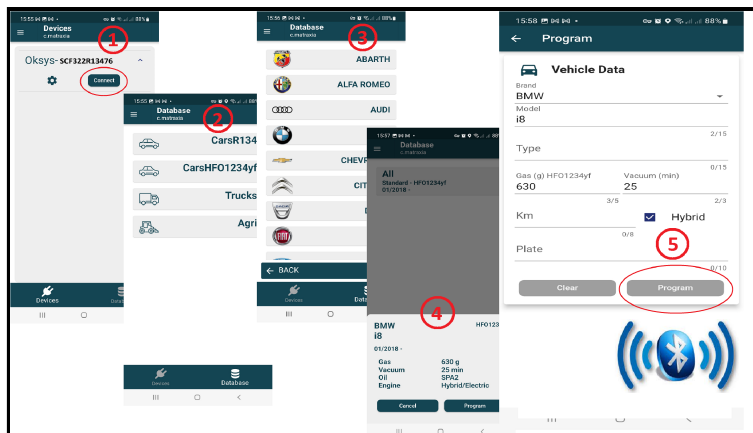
15:55 88%
Devices
c.mstroxia
1
Oksys- SCF322R13476
Connect
Devices
Datab

15:55 88
Database
c.mstroxia
2
CarsR134
CarsHFO1234yf
Trucks
Agri
Devices
Database

15:56 88%
Database
c.mstroxia
3
ABARTH
ALFA ROMEO
AUDI
CHEVR
CIT
BACK
Devices
Datab

15:57
Database
c.mstroxia
All
Standard - HFO1234yf
01/2018 -
4
BMW
i8
HFO123
01/2018 -
Gas 630 g
Vacuum 25 min
Oil SPA2
Engine Hybrid/Electric
Cancel
Program

15:58 88%
Program
Vehicle Data
Brand
BMW
Model
i8
2/15
Type
0/15
Gas (g) HFO1234yf
630
3/5
Vacuum (min)
25
2/3
Km
0/8
Hybrid
5
Plate
0/10
Clear
Program